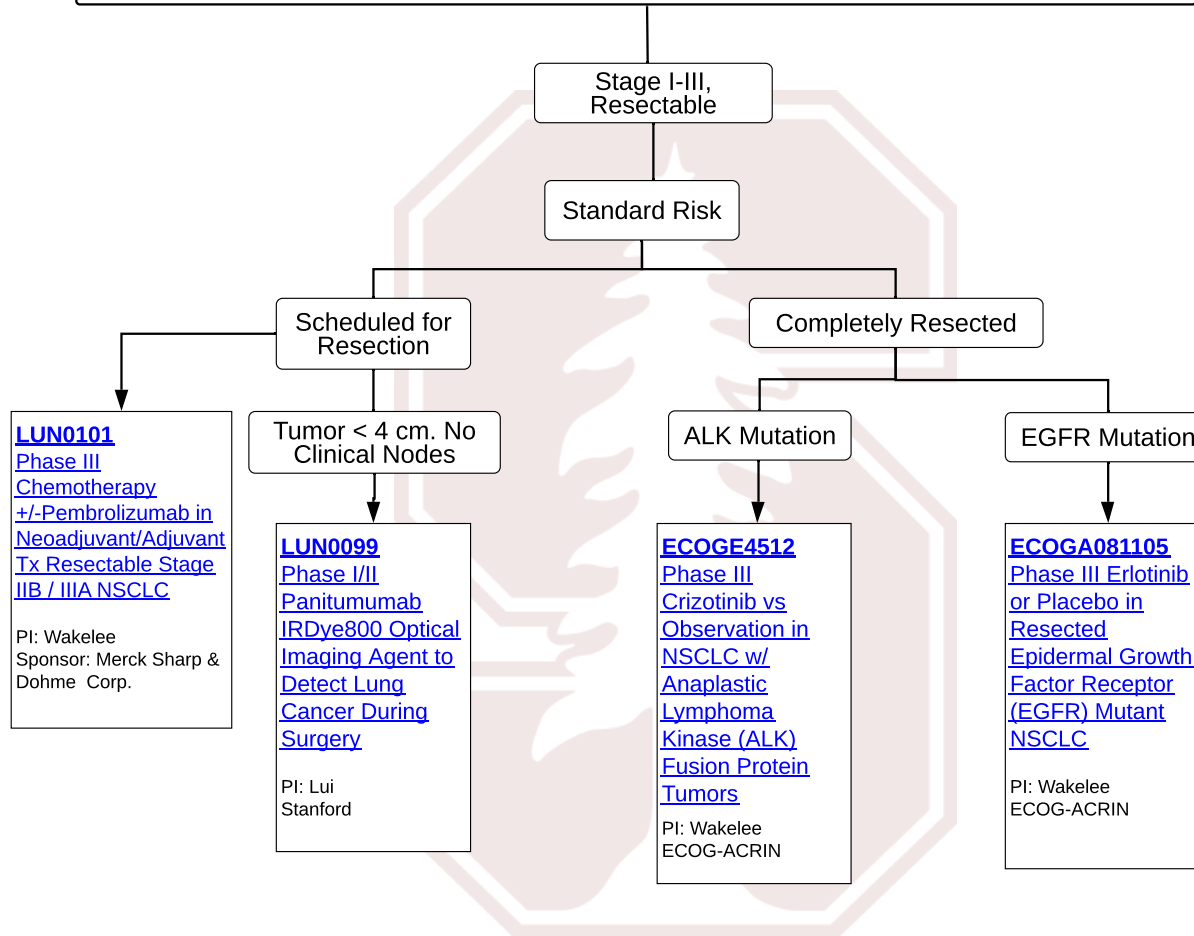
Stage I-III, Resectable

Standard Risk

Scheduled for Resection

Completely Resected

LUN0101
Phase III Chemotherapy +/-Pembrolizumab in Neoadjuvant/Adjuvant Tx Resectable Stage IIB / IIIA NSCLC

PI: Wakelee
Sponsor: Merck Sharp & Dohme Corp.

Tumor < 4 cm. No Clinical Nodes

LUN0099
Phase I/II Panitumumab IRDye800 Optical Imaging Agent to Detect Lung Cancer During Surgery

PI: Lui
Stanford

ALK Mutation

ECOGE4512
Phase III Crizotinib vs Observation in NSCLC w/ Anaplastic Lymphoma Kinase (ALK) Fusion Protein Tumors

PI: Wakelee
ECOG-ACRIN

EGFR Mutation

ECOGA081105
Phase III Erlotinib or Placebo in Resected Epidermal Growth Factor Receptor (EGFR) Mutant NSCLC

PI: Wakelee
ECOG-ACRIN